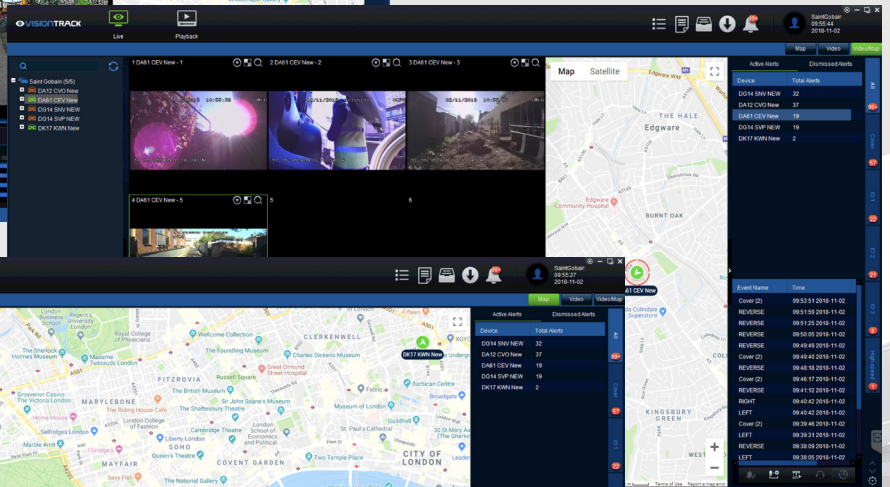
VISIONTRACK

Live

Playback

SaintGobain
09:55:44
2018-11-02

Map Video Video/Map

Saint Gobain (5/5)
DA12 CVO New
DA61 CEV New
DG14 SNV NEW
DG14 SVP NEW
DK17 KWN New

1 DA61 CEV New - 1
2 DA61 CEV New - 2
3 DA61 CEV New - 3
4 DA61 CEV New - 5
5
6

Map Satellite

Edgware
THE HALE
BURNT OAK
Edgware Community Hospital
DA61 CEV New

Active Alerts Dismissed Alerts

| Device | Total Alerts |
|---|---|
| DG14 SNV NEW | 32 |
| DA12 CVO New | 37 |
| DA61 CEV New | 19 |
| DG14 SVP NEW | 19 |
| DK17 KWN New | 2 |

All
Cover
IO1
IO2

| Event Name | Time |
|---|---|
| Cover (2) | 09:53:51 2018-11-02 |
| REVERSE | 09:51:59 2018-11-02 |
| REVERSE | 09:51:25 2018-11-02 |
| REVERSE | 09:50:05 2018-11-02 |
| REVERSE | 09:49:49 2018-11-02 |
| Cover (2) | 09:49:40 2018-11-02 |
| REVERSE | 09:48:18 2018-11-02 |
| Cover (2) | 09:46:17 2018-11-02 |
| REVERSE | 09:41:12 2018-11-02 |
| RIGHT | 09:40:42 2018-11-02 |
| LEFT | 09:40:42 2018-11-02 |
| Cover (2) | 09:39:46 2018-11-02 |
| LEFT | 09:39:31 2018-11-02 |
| REVERSE | 09:38:09 2018-11-02 |
| REVERSE | 09:38:05 2018-11-02 |

SaintGobain
09:55:27
2018-11-02

Map Video Video/Map

DK17 KWN New
CLERKENWELL
The Foundling Museum
Charles Dickens Museum
Great Ormond Street Hospital
FITZROVIA
The British Museum
MARYLEBONE
The Sherlock Holmes Museum
Sir John Soane's Museum
The Shaftesbury Theatre
The Riding House Cafe
Barbican Centre
Museum of London
Selfridges
Liberty London
The London School of Economics
COVENT GARDEN
MAYFAIR
CITY OF LONDON
Somerset House
St Paul's Cathedral
The Old Vic
Bank of England
Regent's Park

Active Alerts Dismissed Alerts

| Device | Total Alerts |
|---|---|
| DG14 SNV NEW | 32 |
| DA12 CVO New | 37 |
| DA61 CEV New | 19 |
| DG14 SVP NEW | 19 |
| DK17 KWN New | 2 |

All
Cover
IO1

KINGSBURY
Colindale Supermarket
Terms of Use Report a map error